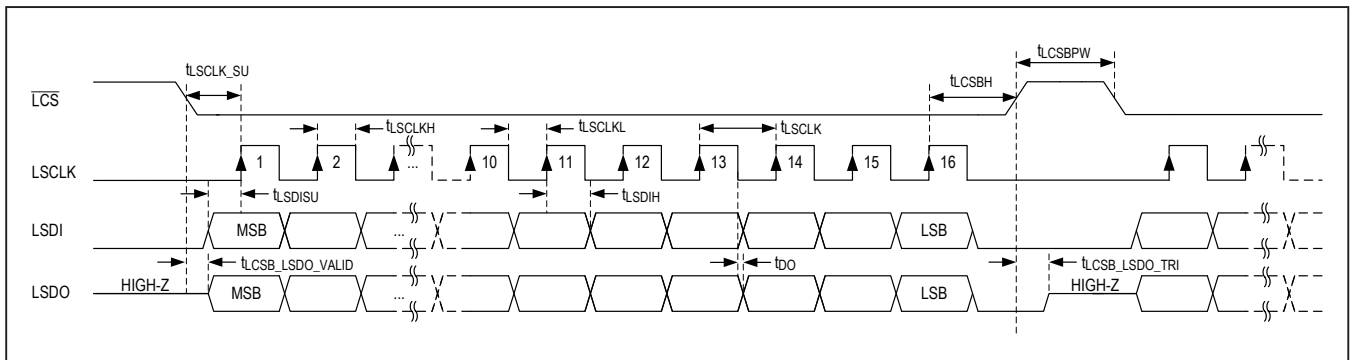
$\overline{LCS}$

$t_{LSCLK\_SU}$

$t_{LCSBPW}$

$t_{LCSBH}$

$t_{LSCLKH}$

$t_{LSCLKL}$

$t_{LSCLK}$

LSCLK

1 2 ... 10 11 12 13 14 15 16

$t_{LSDISU}$

$t_{LSDIH}$

LSDI

MSB ... LSB

$t_{LCSB\_LSDO\_VALID}$

$t_{DO}$

$t_{LCSB\_LSDO\_TRI}$

LSDO

HIGH-Z

MSB ... LSB

HIGH-Z